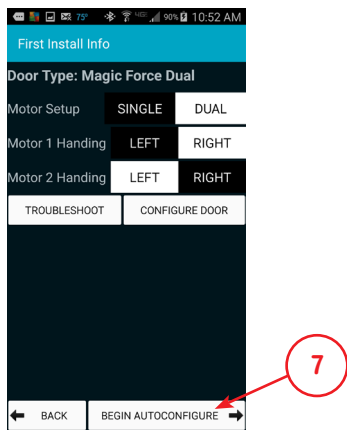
75° 90% 10:52 AM

First Install Info

Door Type: Magic Force Dual

Motor Setup SINGLE DUAL

Motor 1 Handing LEFT RIGHT

Motor 2 Handing LEFT RIGHT

TROUBLESHOOT CONFIGURE DOOR

7

BACK BEGIN AUTOCONFIGURE